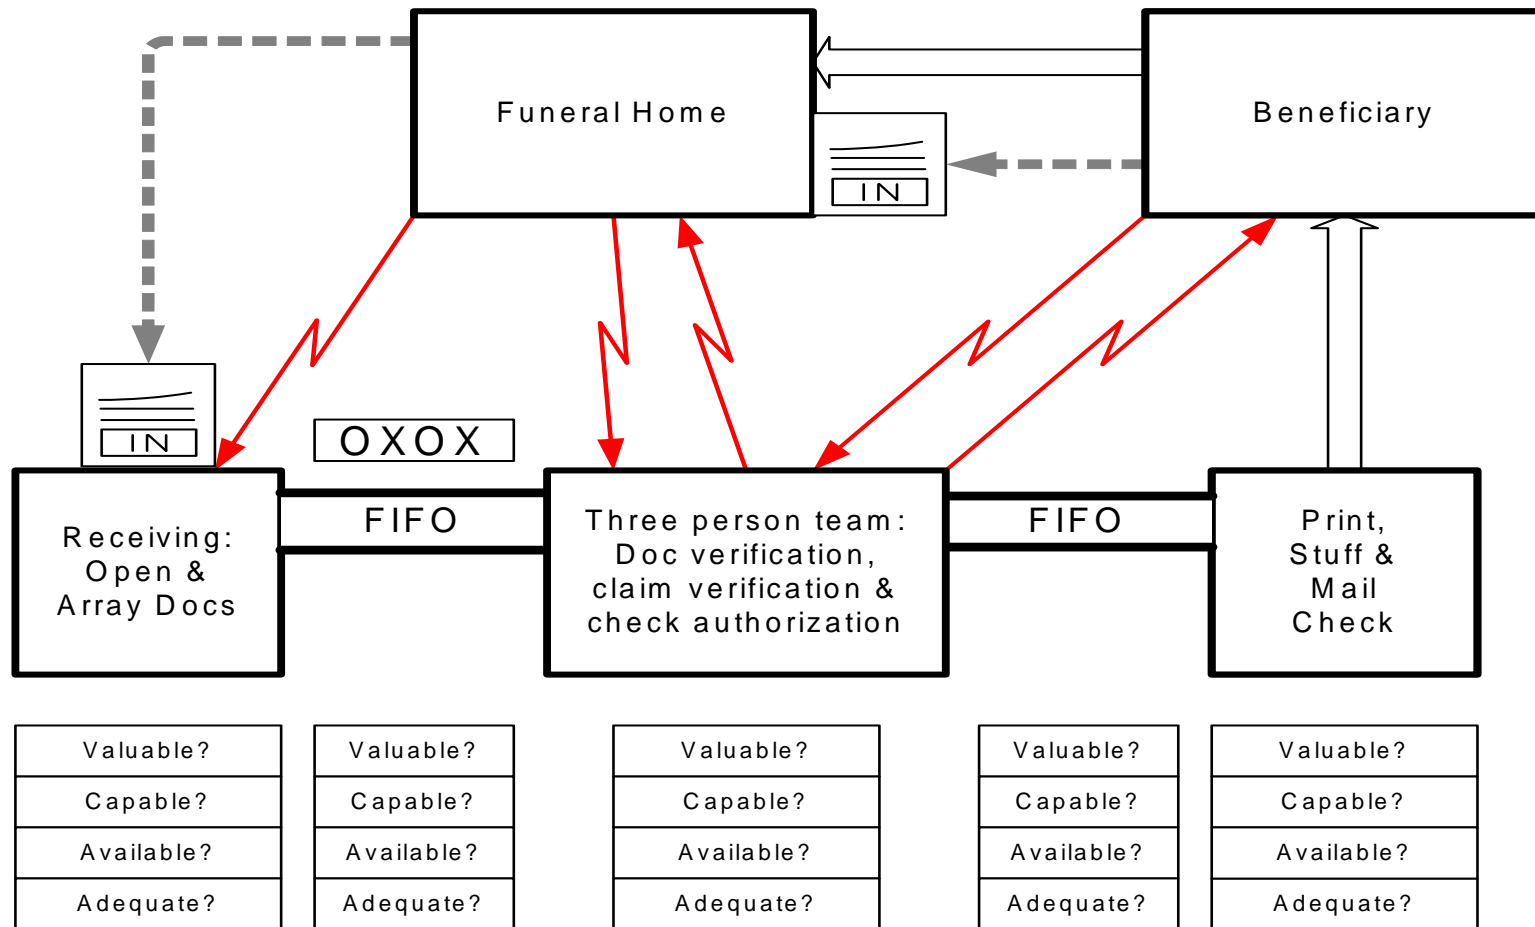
Funeral Home

Beneficiary

IN

IN

OXOX

Receiving: Open & Array Docs

FIFO

Three person team: Doc verification, claim verification & check authorization

FIFO

Print, Stuff & Mail Check

| Valuable? |
|---|
| Capable? |
| Available? |
| Adequate? |

| Valuable? |
|---|
| Capable? |
| Available? |
| Adequate? |

| Valuable? |
|---|
| Capable? |
| Available? |
| Adequate? |

| Valuable? |
|---|
| Capable? |
| Available? |
| Adequate? |

| Valuable? |
|---|
| Capable? |
| Available? |
| Adequate? |